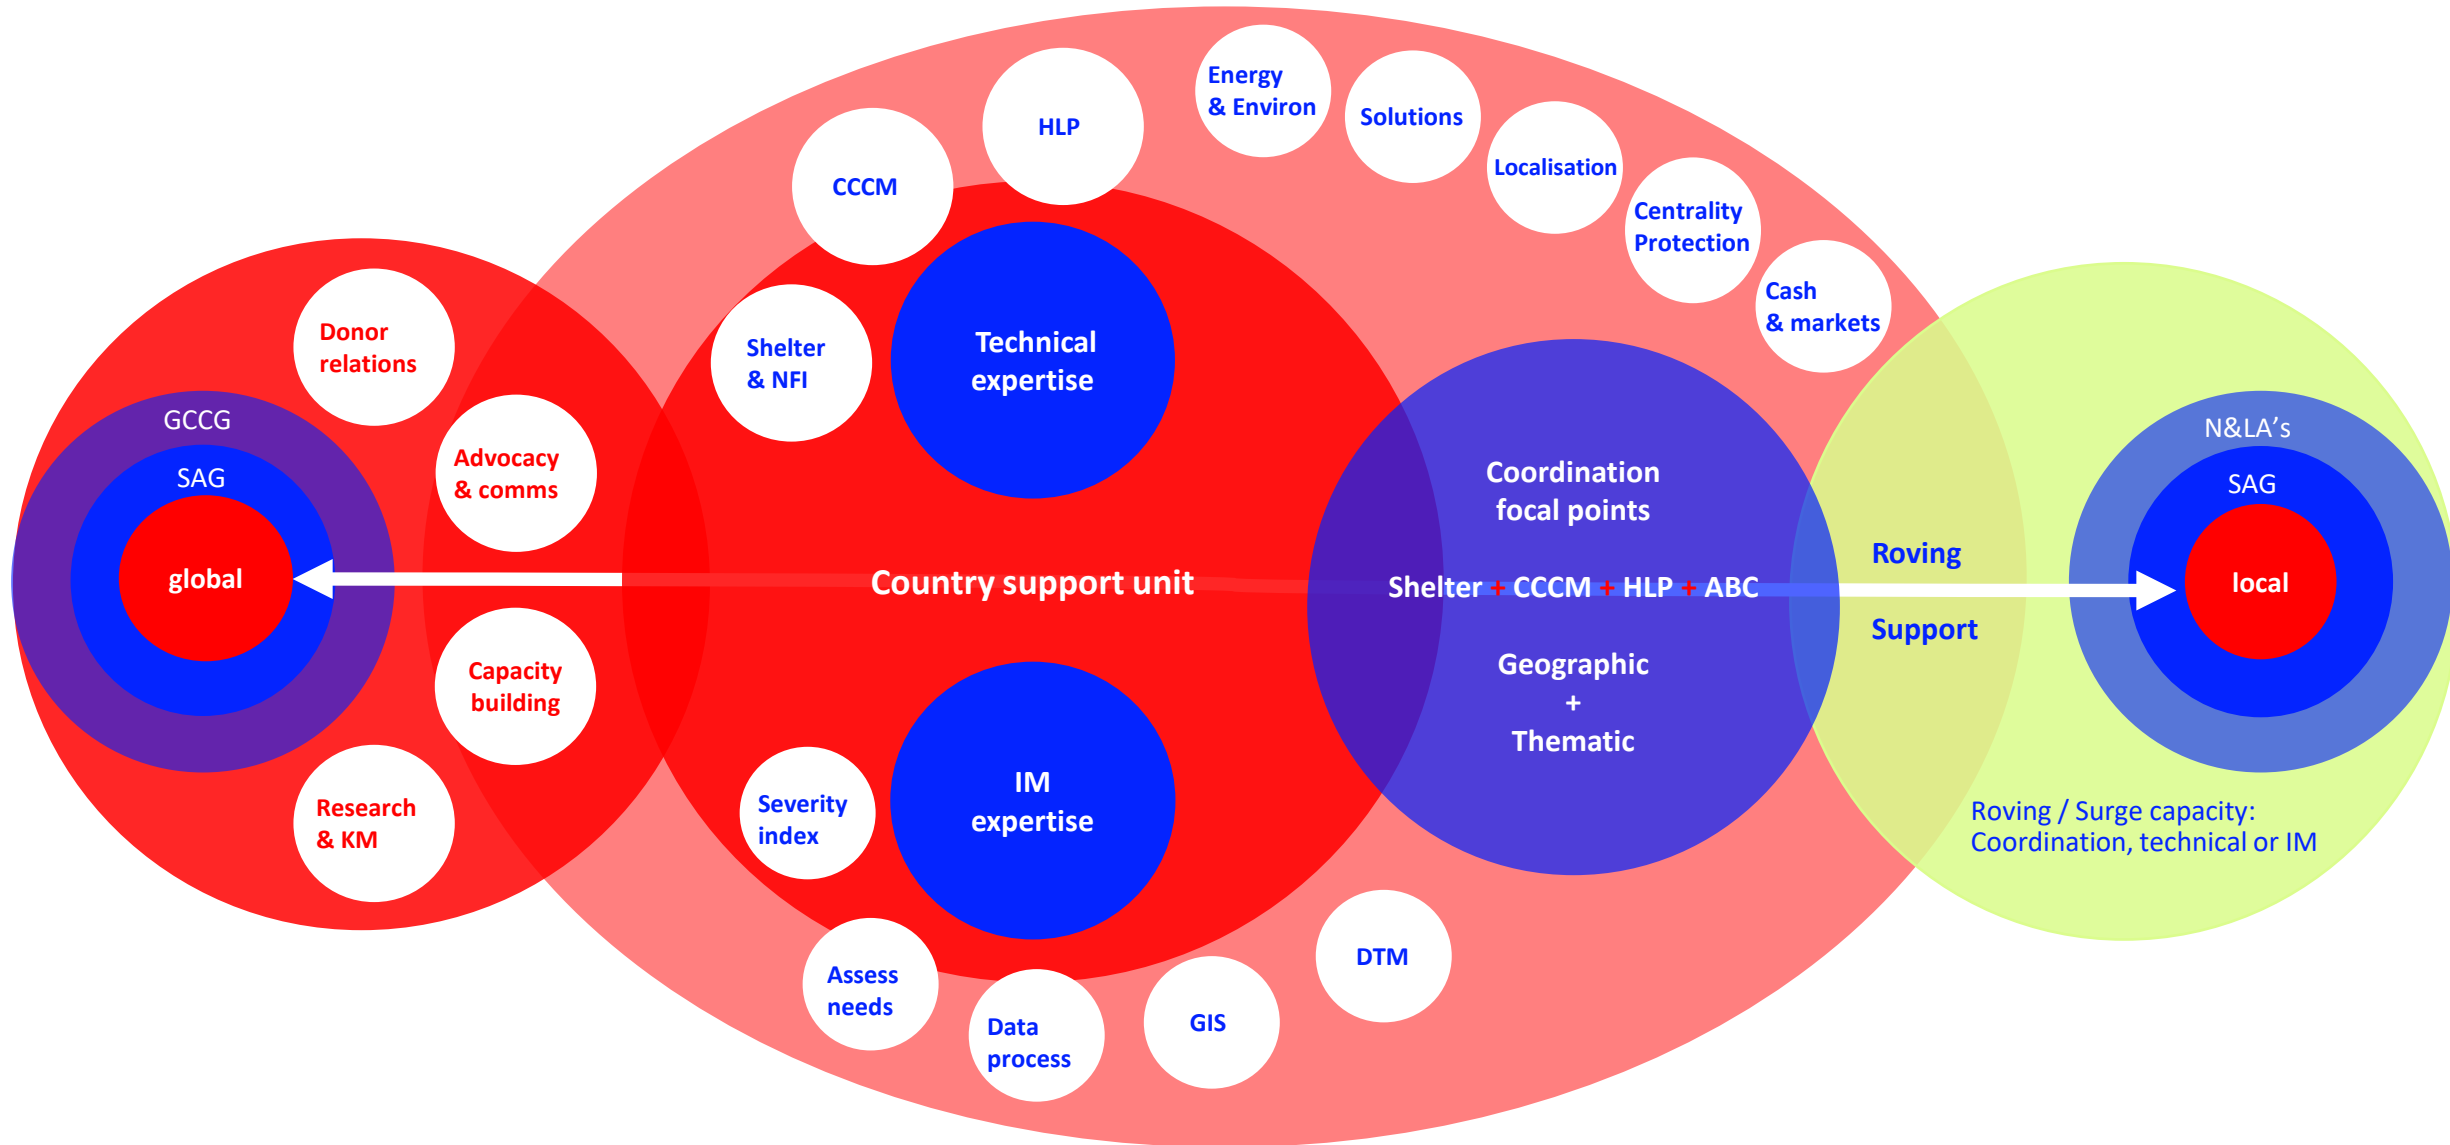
Energy & Environ

Solutions

HLP

CCCM

Localisation

Centrality Protection

Cash & markets

Shelter & NFI

Technical expertise

Donor relations

GCCG

SAG

global

Advocacy & comms

Country support unit

Coordination focal points

Shelter + CCCM + HLP + ABC

Geographic + Thematic

Roving

Support

N&LA's

SAG

local

Capacity building

Research & KM

Severity index

IM expertise

Roving / Surge capacity: Coordination, technical or IM

Assess needs

Data process

GIS

DTM